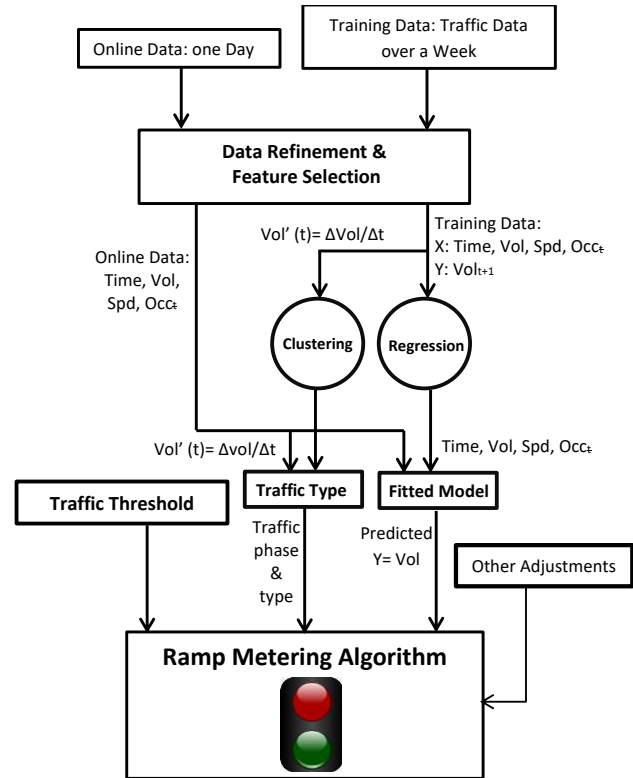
Online Data: one Day

Training Data: Traffic Data over a Week

Data Refinement & Feature Selection

Online Data: Time, Vol, Spd, Occ$_t$

Vol' (t)= ΔVol/Δt

Training Data: X: Time, Vol, Spd, Occ$_t$ Y: Vol$_{t+1}$

Clustering

Regression

Vol' (t)= Δvol/Δt

Time, Vol, Spd, Occ$_t$

Traffic Threshold

Traffic Type

Fitted Model

Traffic phase & type

Predicted Y= Vol

Other Adjustments

Ramp Metering Algorithm